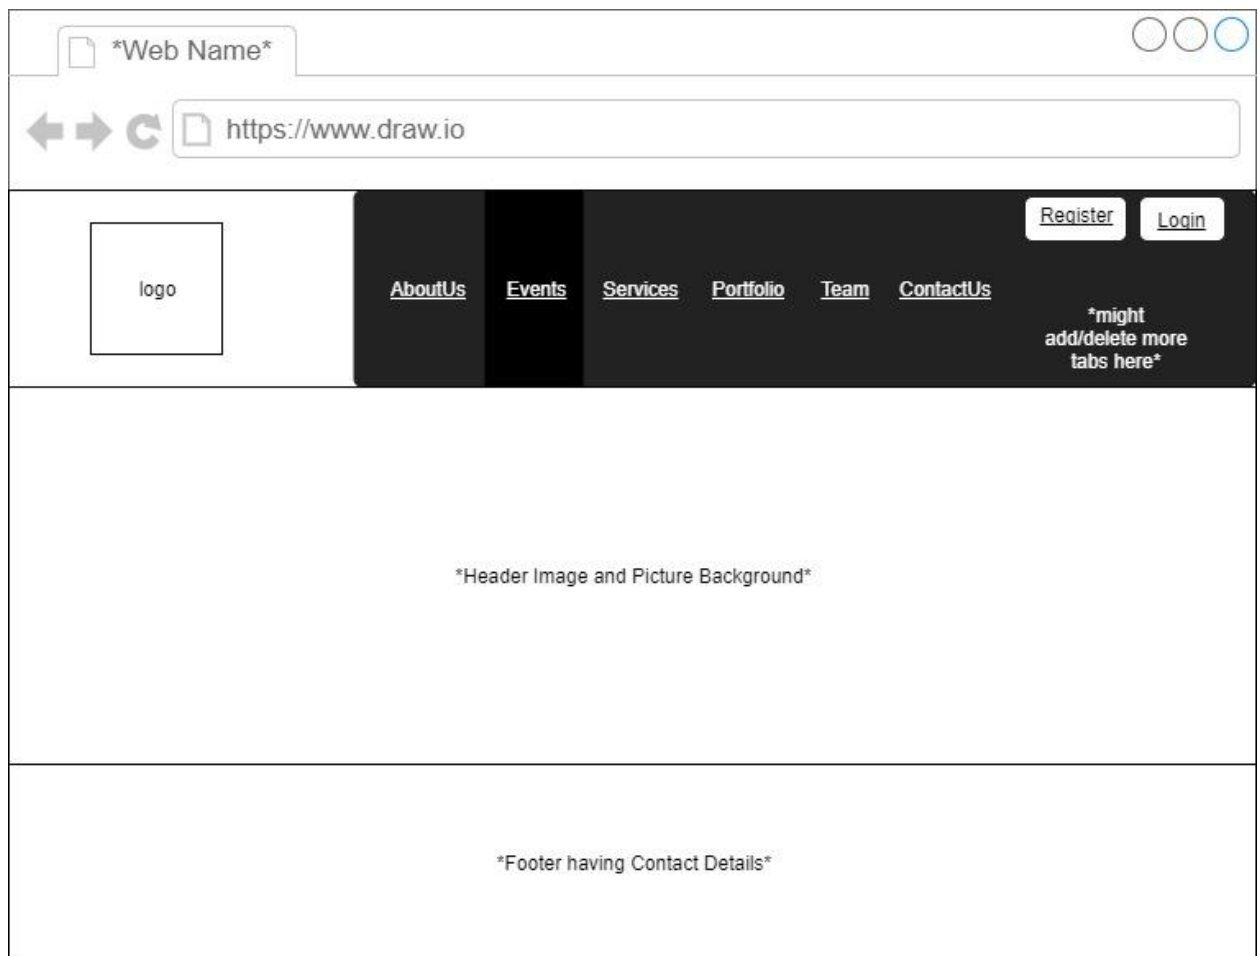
*Web Name*

https://www.draw.io

logo

AboutUs Events Services Portfolio Team ContactUs

Register Login

*might add/delete more tabs here*

*Header Image and Picture Background*

*Footer having Contact Details*